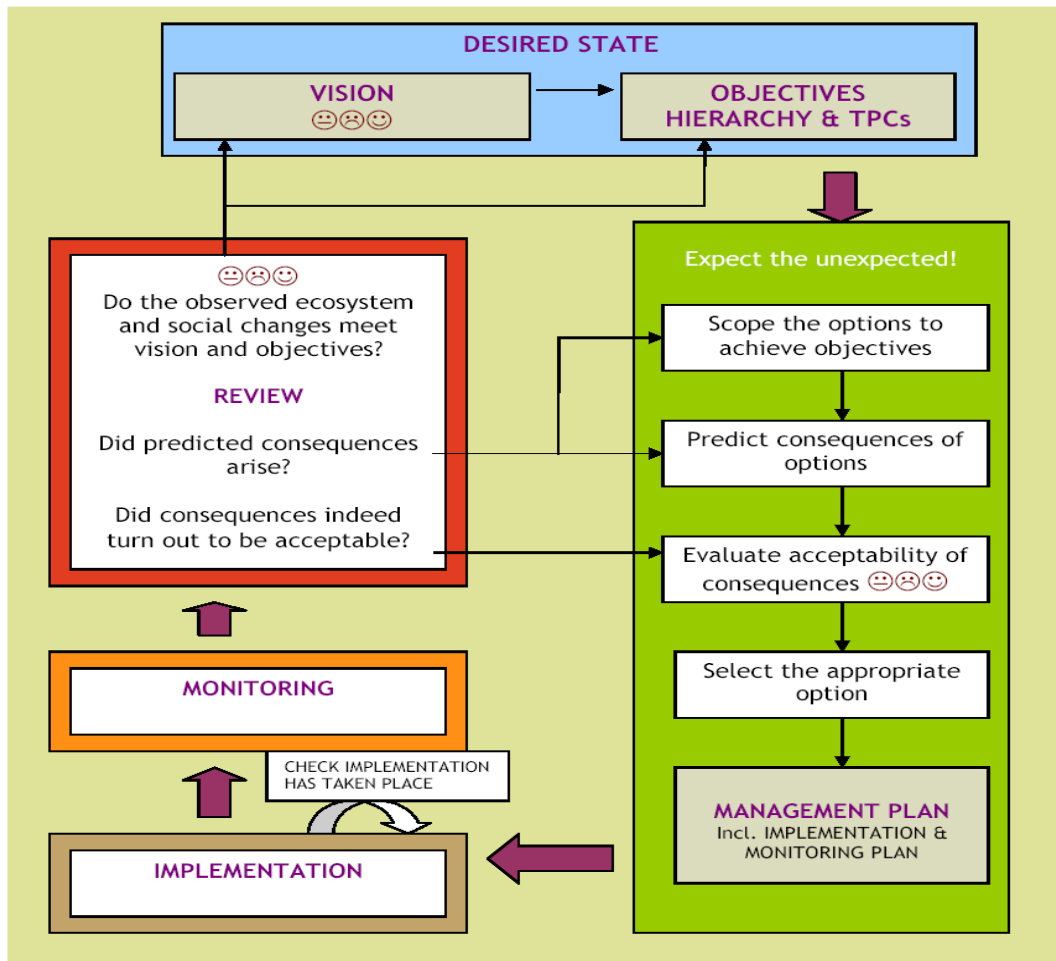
DESIRED STATE

VISION

OBJECTIVES HIERARCHY & TPCs

Do the observed ecosystem and social changes meet vision and objectives?

REVIEW

Did predicted consequences arise?

Did consequences indeed turn out to be acceptable?

Expect the unexpected!

Scope the options to achieve objectives

Predict consequences of options

Evaluate acceptability of consequences

Select the appropriate option

MANAGEMENT PLAN
Incl. IMPLEMENTATION & MONITORING PLAN

MONITORING

CHECK IMPLEMENTATION HAS TAKEN PLACE

IMPLEMENTATION